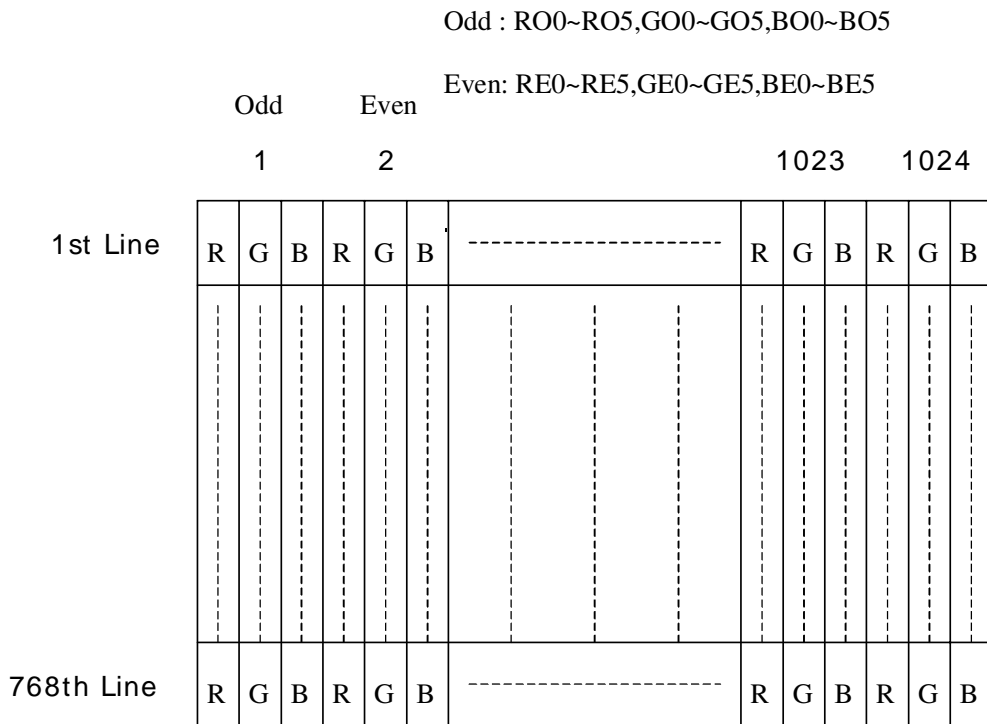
Odd : RO0~RO5,GO0~GO5,BO0~BO5

Even: RE0~RE5,GE0~GE5,BE0~BE5

Odd Even

1 2 1023 1024

1st Line R G B R G B ------------------------ R G B R G B

768th Line R G B R G B ------------------------ R G B R G B